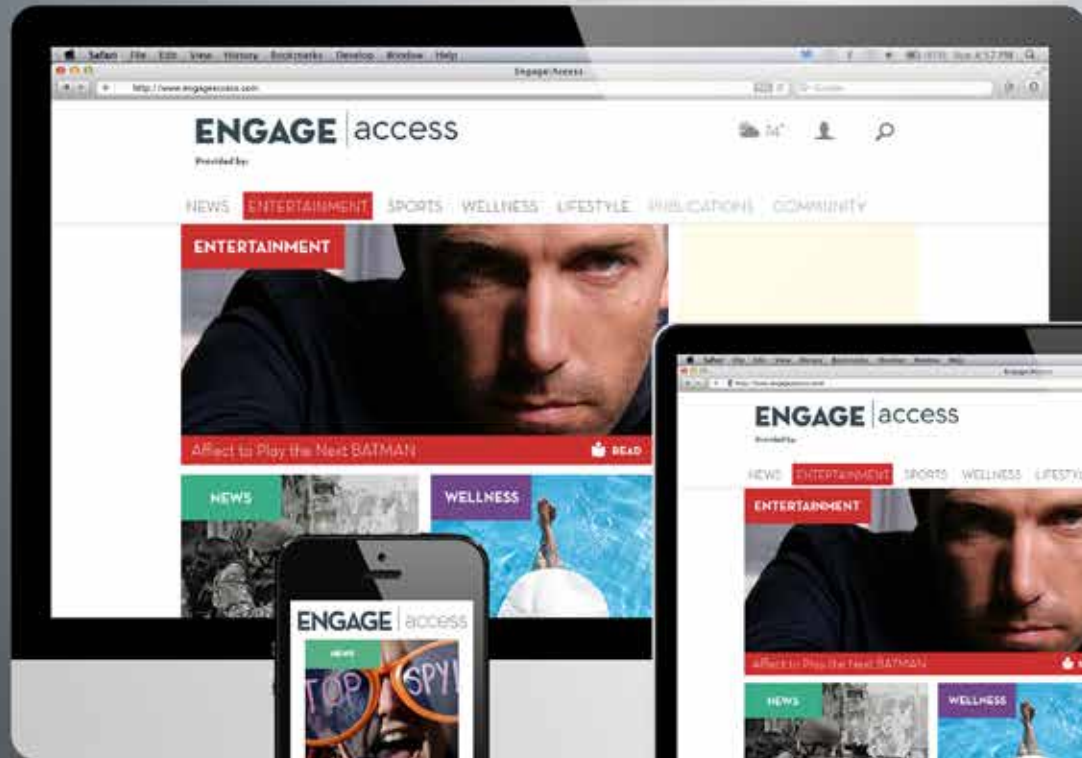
Safari File Edit View History Bookmarks Develop Window Help

Engage Access

http://www.engageaccess.com

ENGAGE | access

Provided by:

74°

NEWS ENTERTAINMENT SPORTS WELLNESS LIFESTYLE PUBLICATIONS COMMUNITY

ENTERTAINMENT

Affleck to Play the Next BATMAN

READ

NEWS

WELLNESS

ENGAGE | access

NEWS

TOP SPY

Safari File Edit View History Bookmarks Develop Window Help

Engage Access

ENGAGE | access

Provided by:

NEWS ENTERTAINMENT SPORTS WELLNESS LIFESTYL

ENTERTAINMENT

Affleck to Play the Next BATMAN

NEWS

WELLNESS